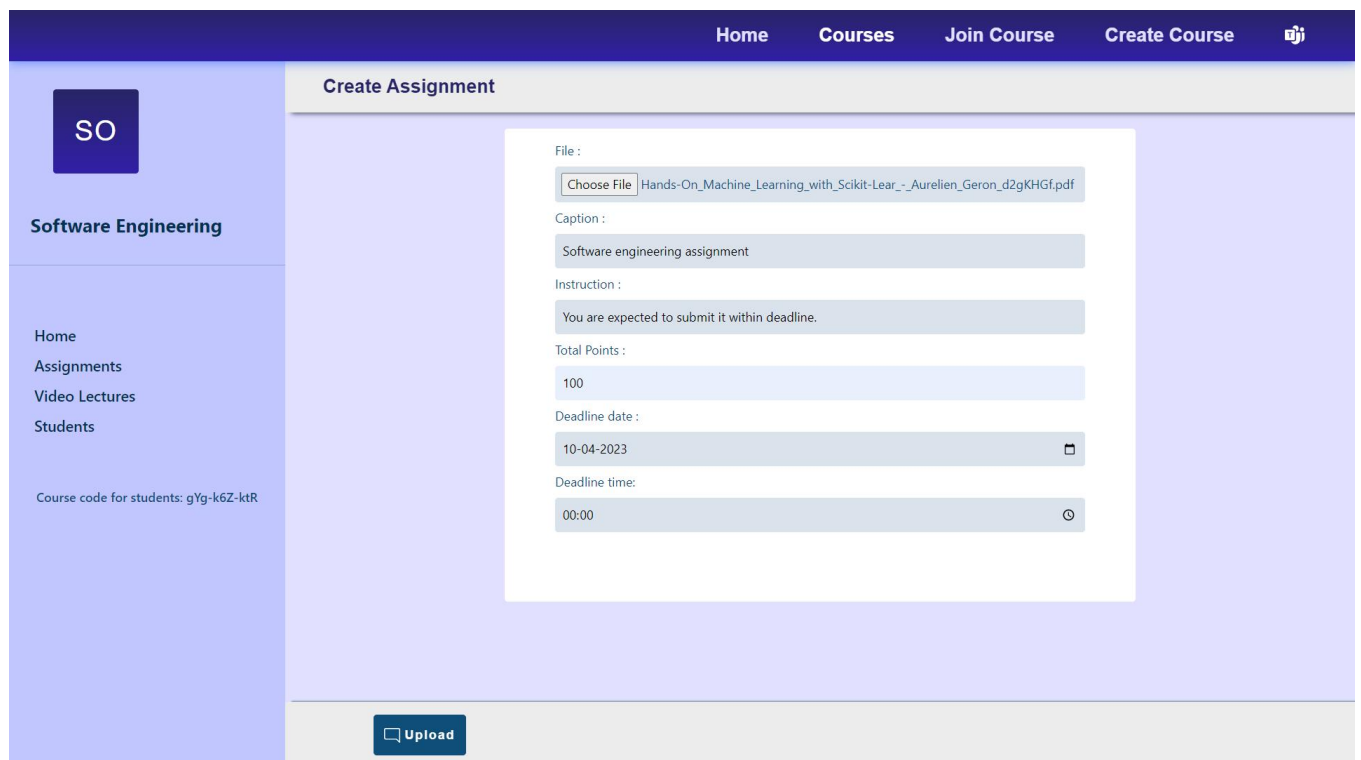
Home Courses Join Course Create Course

SO

Software Engineering

Home
Assignments
Video Lectures
Students

Course code for students: gYg-k6Z-ktR

Create Assignment

File :
Choose File Hands-On_Machine_Learning_with_Scikit-Lear_-_Aurelien_Geron_d2gKHGf.pdf

Caption :
Software engineering assignment

Instruction :
You are expected to submit it within deadline.

Total Points :
100

Deadline date :
10-04-2023

Deadline time:
00:00

Upload